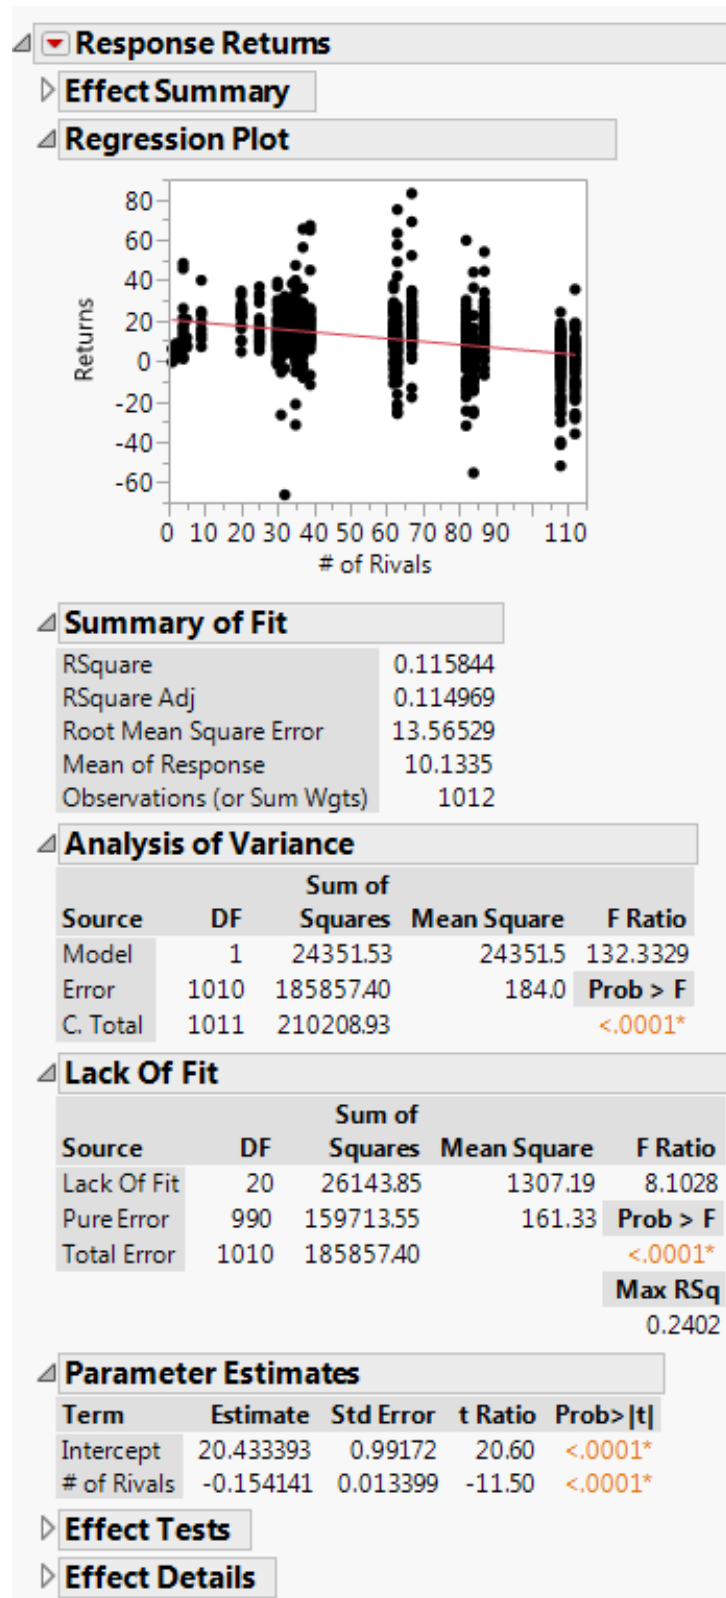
Response Returns

Effect Summary

Regression Plot

80
60
40
20
0
-20
-40
-60

Returns

0 10 20 30 40 50 60 70 80 90 110
# of Rivals

Summary of Fit

| | |
|---|---|
| RSquare | 0.115844 |
| RSquare Adj | 0.114969 |
| Root Mean Square Error | 13.56529 |
| Mean of Response | 10.1335 |
| Observations (or Sum Wgts) | 1012 |

Analysis of Variance

| Source | DF | Sum of Squares | Mean Square | F Ratio |
|---|---|---|---|---|
| Model | 1 | 24351.53 | 24351.5 | 132.3329 |
| Error | 1010 | 185857.40 | 184.0 | Prob > F |
| C. Total | 1011 | 210208.93 | | <.0001* |

Lack Of Fit

| Source | DF | Sum of Squares | Mean Square | F Ratio |
|---|---|---|---|---|
| Lack Of Fit | 20 | 26143.85 | 1307.19 | 8.1028 |
| Pure Error | 990 | 159713.55 | 161.33 | Prob > F |
| Total Error | 1010 | 185857.40 | | <.0001* |
| | | | | Max RSq |
| | | | | 0.2402 |

Parameter Estimates

| Term | Estimate | Std Error | t Ratio | Prob>\|t\| |
|---|---|---|---|---|
| Intercept | 20.433393 | 0.99172 | 20.60 | <.0001* |
| # of Rivals | -0.154141 | 0.013399 | -11.50 | <.0001* |

Effect Tests

Effect Details